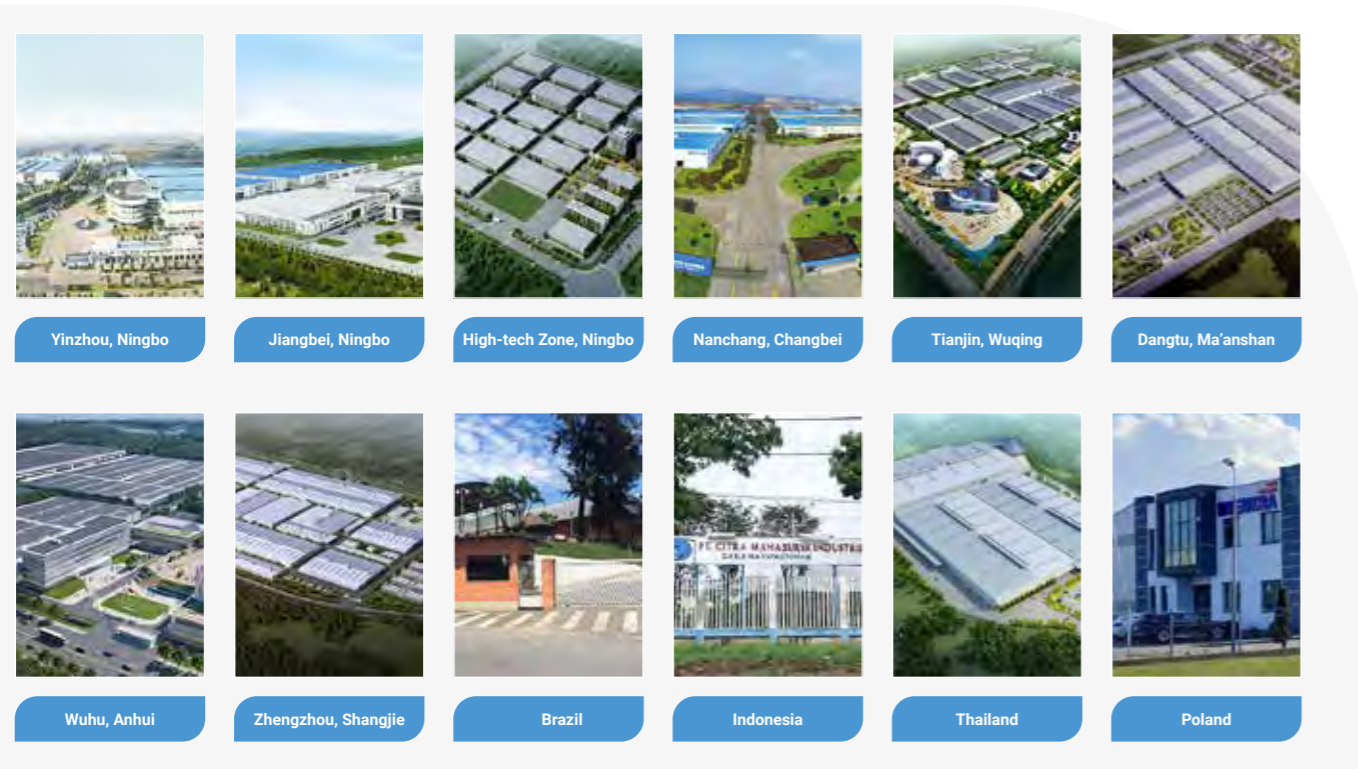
Yinzhou, Ningbo

Jiangbei, Ningbo

High-tech Zone, Ningbo

Nanchang, Changbei

Tianjin, Wuqing

Dangtu, Ma'anshan

Wuhu, Anhui

Zhengzhou, Shangjie

Brazil

PT CITRA MAHASURYA INDUSTRIES

Indonesia

Thailand

Poland